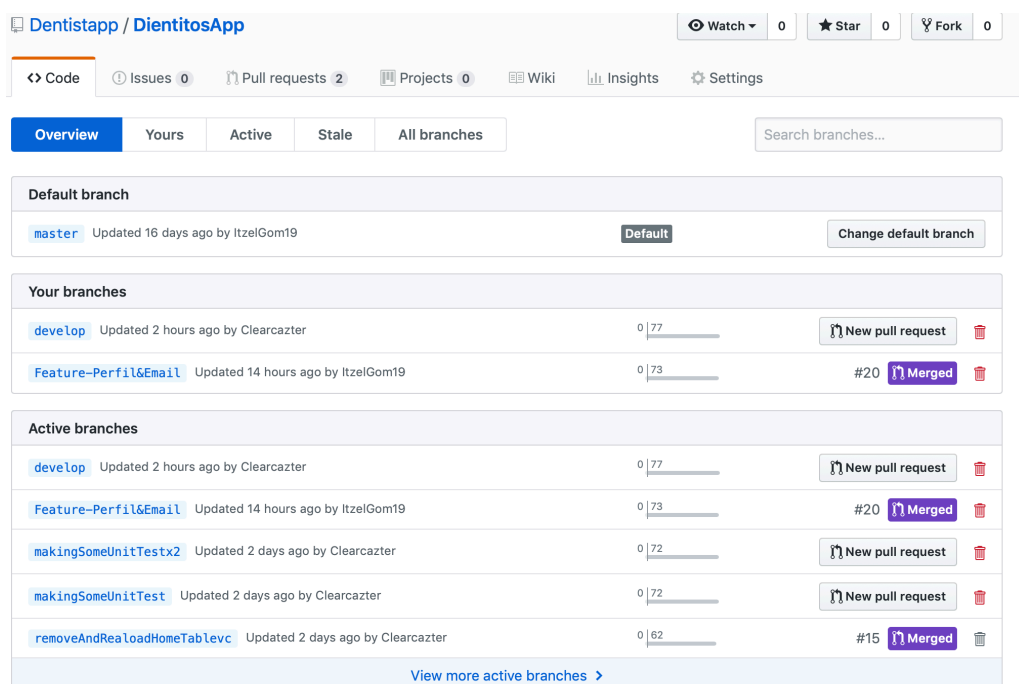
Dentistapp / DientitosApp

Watch 0 Star 0 Fork 0

<> Code Issues 0 Pull requests 2 Projects 0 Wiki Insights Settings

Overview Yours Active Stale All branches

Search branches...

Default branch

master Updated 16 days ago by ItzelGom19 Default Change default branch

Your branches

develop Updated 2 hours ago by Clearcazter 0 | 77 New pull request

Feature-Perfil&Email Updated 14 hours ago by ItzelGom19 0 | 73 #20 Merged

Active branches

develop Updated 2 hours ago by Clearcazter 0 | 77 New pull request

Feature-Perfil&Email Updated 14 hours ago by ItzelGom19 0 | 73 #20 Merged

makingSomeUnitTestx2 Updated 2 days ago by Clearcazter 0 | 72 New pull request

makingSomeUnitTest Updated 2 days ago by Clearcazter 0 | 72 New pull request

removeAndRealoadHomeTablevc Updated 2 days ago by Clearcazter 0 | 62 #15 Merged

View more active branches ›